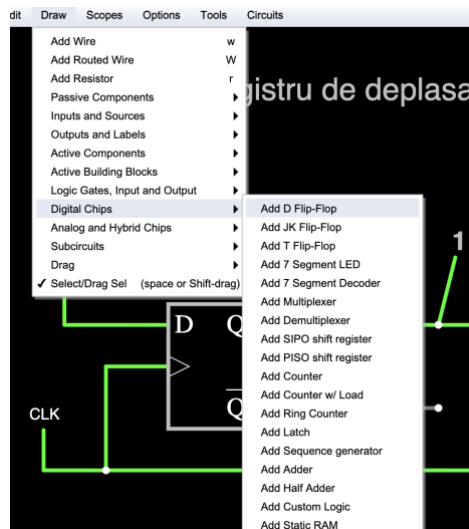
dit Draw Scopes Options Tools Circuits

Add Wire w
Add Routed Wire W
Add Resistor r
Passive Components
Inputs and Sources
Outputs and Labels
Active Components
Active Building Blocks
Logic Gates, Input and Output
Digital Chips
Analog and Hybrid Chips
Subcircuits
Drag
✓ Select/Drag Sel (space or Shift-drag)

Add D Flip-Flop
Add JK Flip-Flop
Add T Flip-Flop
Add 7 Segment LED
Add 7 Segment Decoder
Add Multiplexer
Add Demultiplexer
Add SIPO shift register
Add PISO shift register
Add Counter
Add Counter w/ Load
Add Ring Counter
Add Latch
Add Sequence generator
Add Adder
Add Half Adder
Add Custom Logic
Add Static RAM

gistru de deplasa

1

D Q

$\overline{Q}$

CLK